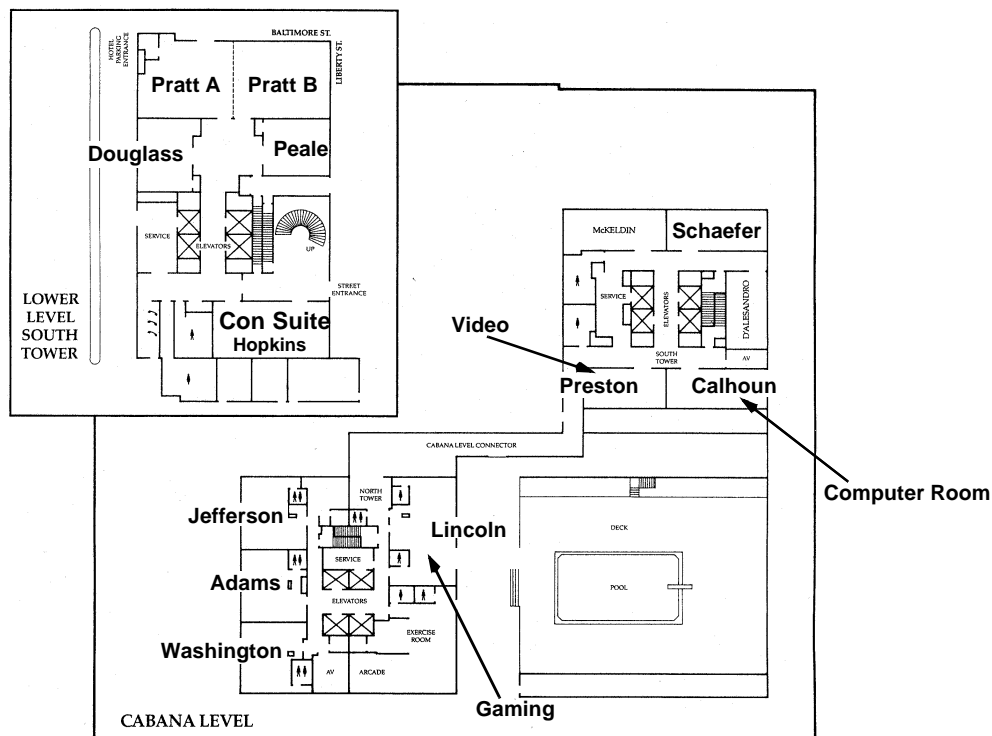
HOTEL PARKING ENTRANCE

BALTIMORE ST.

LIBERTY ST.

Pratt A

Pratt B

Douglass

Peale

SERVICE

ELEVATORS

UP

STREET ENTRANCE

LOWER LEVEL SOUTH TOWER

Con Suite

Hopkins

McKELDIN

Schaefer

SERVICE

ELEVATORS

D'ALESANDRO

SOUTH TOWER

AV

Video

Preston

Calhoun

CABANA LEVEL CONNECTOR

Computer Room

NORTH TOWER

Jefferson

Lincoln

DECK

SERVICE

Adams

POOL

ELEVATORS

EXERCISE ROOM

Washington

AV

ARCADE

CABANA LEVEL

Gaming